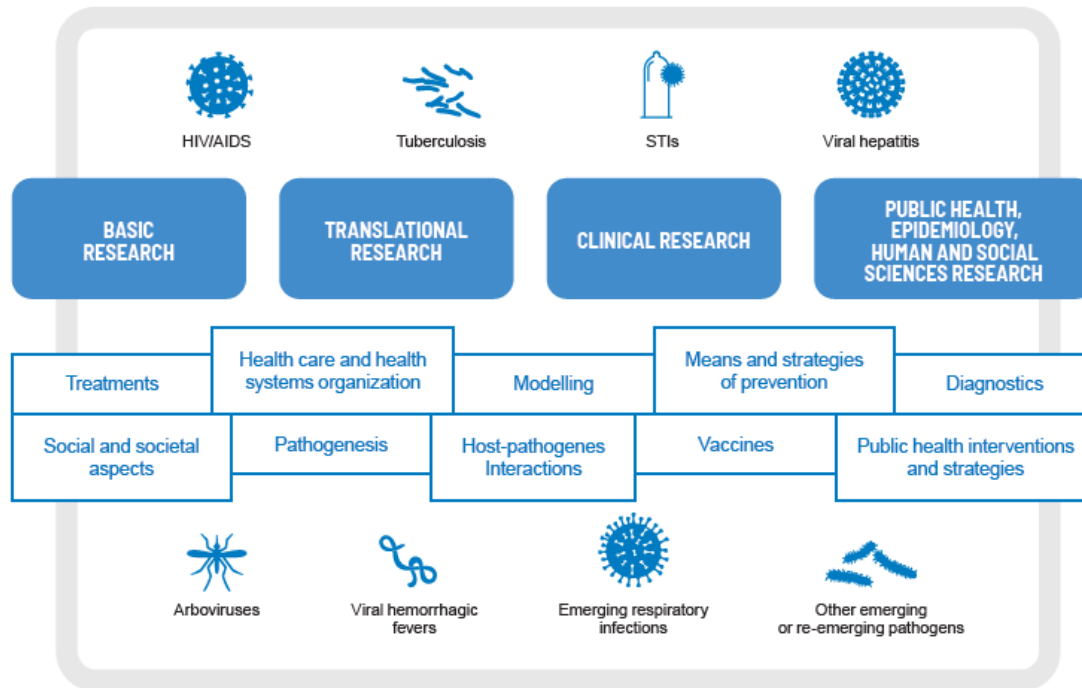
HIV/AIDS

Tuberculosis

STIs

Viral hepatitis

BASIC RESEARCH

TRANSLATIONAL RESEARCH

CLINICAL RESEARCH

PUBLIC HEALTH, EPIDEMIOLOGY, HUMAN AND SOCIAL SCIENCES RESEARCH

Treatments

Health care and health systems organization

Modelling

Means and strategies of prevention

Diagnostics

Social and societal aspects

Pathogenesis

Host-pathogenes Interactions

Vaccines

Public health interventions and strategies

Arboviruses

Viral hemorrhagic fevers

Emerging respiratory infections

Other emerging or re-emerging pathogens